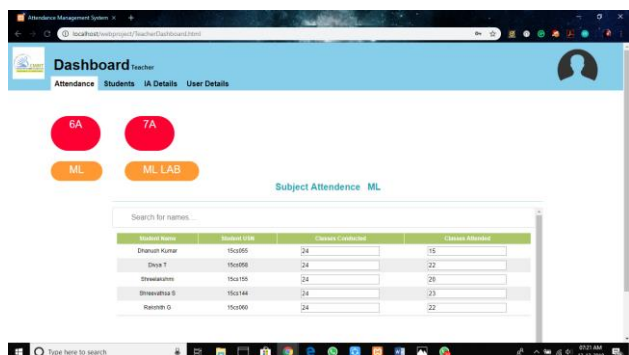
Attendance Management System ×

localhost/webproject/TeacherDashboard.html

Dashboard Teacher

Attendance Students IA Details User Details

6A

7A

ML

ML LAB

Subject Attendance ML

Search for names...

| Student Name | Student USN | Classes Conducted | Classes Attended |
|---|---|---|---|
| Dhanush Kumar | 15cs065 | 24 | 15 |
| Divya T | 15cs058 | 24 | 22 |
| Shreelakshmi | 15cs155 | 24 | 20 |
| Shreevathsa S | 15cs144 | 24 | 23 |
| Rakshith G | 15cs060 | 24 | 22 |

Type here to search

07:21 AM